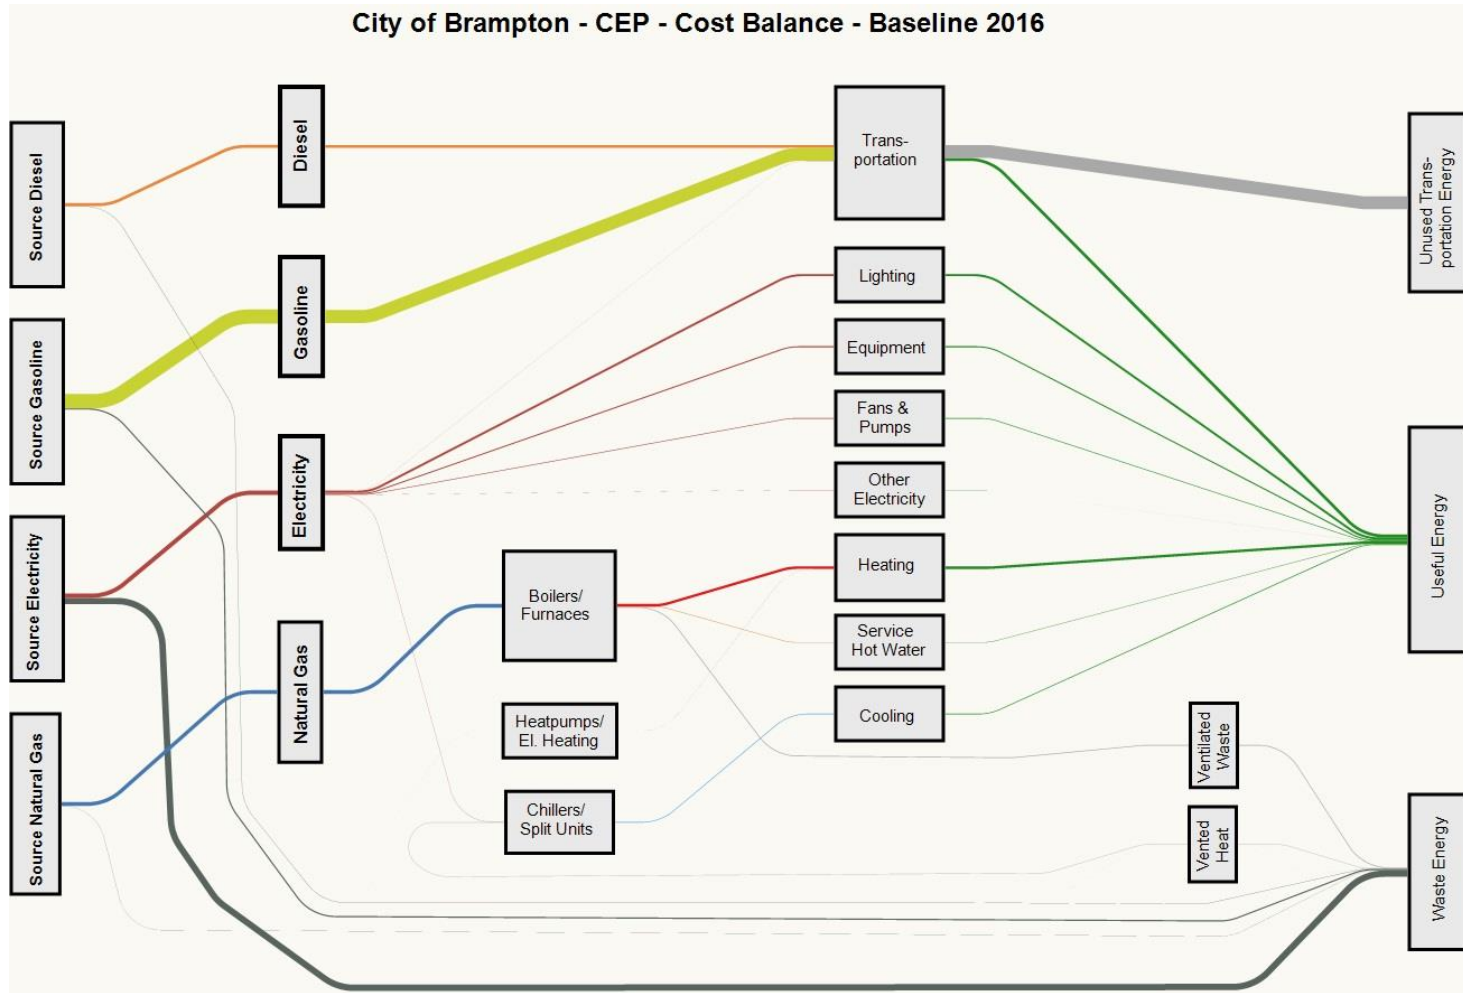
City of Brampton - CEP - Cost Balance - Baseline 2016

Source Diesel

Source Gasoline

Source Electricity

Source Natural Gas

Diesel

Gasoline

Electricity

Natural Gas

Boilers/ Furnaces

Heatpumps/ El. Heating

Chillers/ Split Units

Transportation

Lighting

Equipment

Fans & Pumps

Other Electricity

Heating

Service Hot Water

Cooling

Ventilated Waste

Vented Heat

Unused Transportation Energy

Useful Energy

Waste Energy